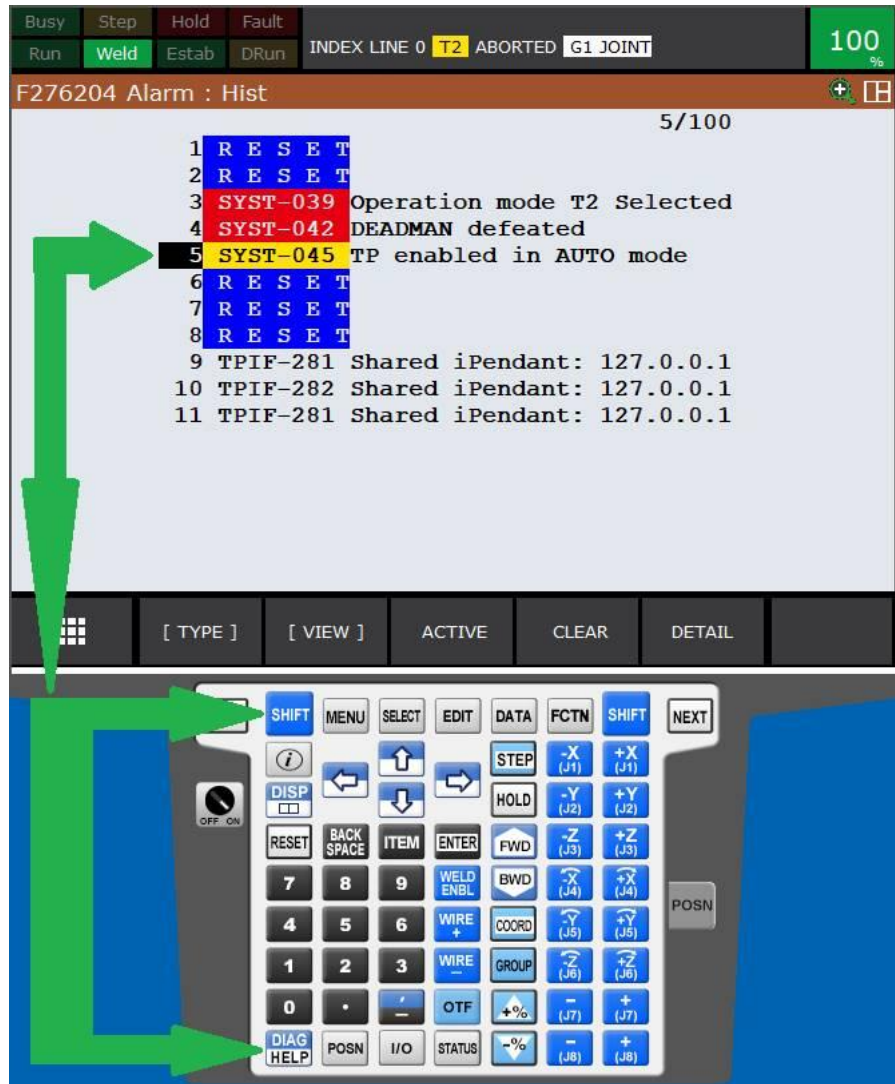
Busy Step Hold Fault
Run Weld Estab DRun
INDEX LINE 0 T2 ABORTED G1 JOINT
100 %

F276204 Alarm : Hist

5/100

1 RESET
2 RESET
3 SYST-039 Operation mode T2 Selected
4 SYST-042 DEADMAN defeated
5 SYST-045 TP enabled in AUTO mode
6 RESET
7 RESET
8 RESET
9 TPIF-281 Shared iPendant: 127.0.0.1
10 TPIF-282 Shared iPendant: 127.0.0.1
11 TPIF-281 Shared iPendant: 127.0.0.1

[ TYPE ] [ VIEW ] ACTIVE CLEAR DETAIL

SHIFT MENU SELECT EDIT DATA FCTN SHIFT NEXT

$i$ STEP -X (J1) +X (J1)

OFF ON

DISP HOLD -Y (J2) +Y (J2)

RESET BACK SPACE ITEM ENTER FWD -Z (J3) +Z (J3)

7 8 9 WELD ENBL BWD -X (J4) +X (J4)

POSN

4 5 6 WIRE + COORD -Y (J5) +Y (J5)

1 2 3 WIRE − GROUP -Z (J6) +Z (J6)

0 . , − OTF +% − (J7) + (J7)

DIAG HELP POSN I/O STATUS -% − (J8) + (J8)